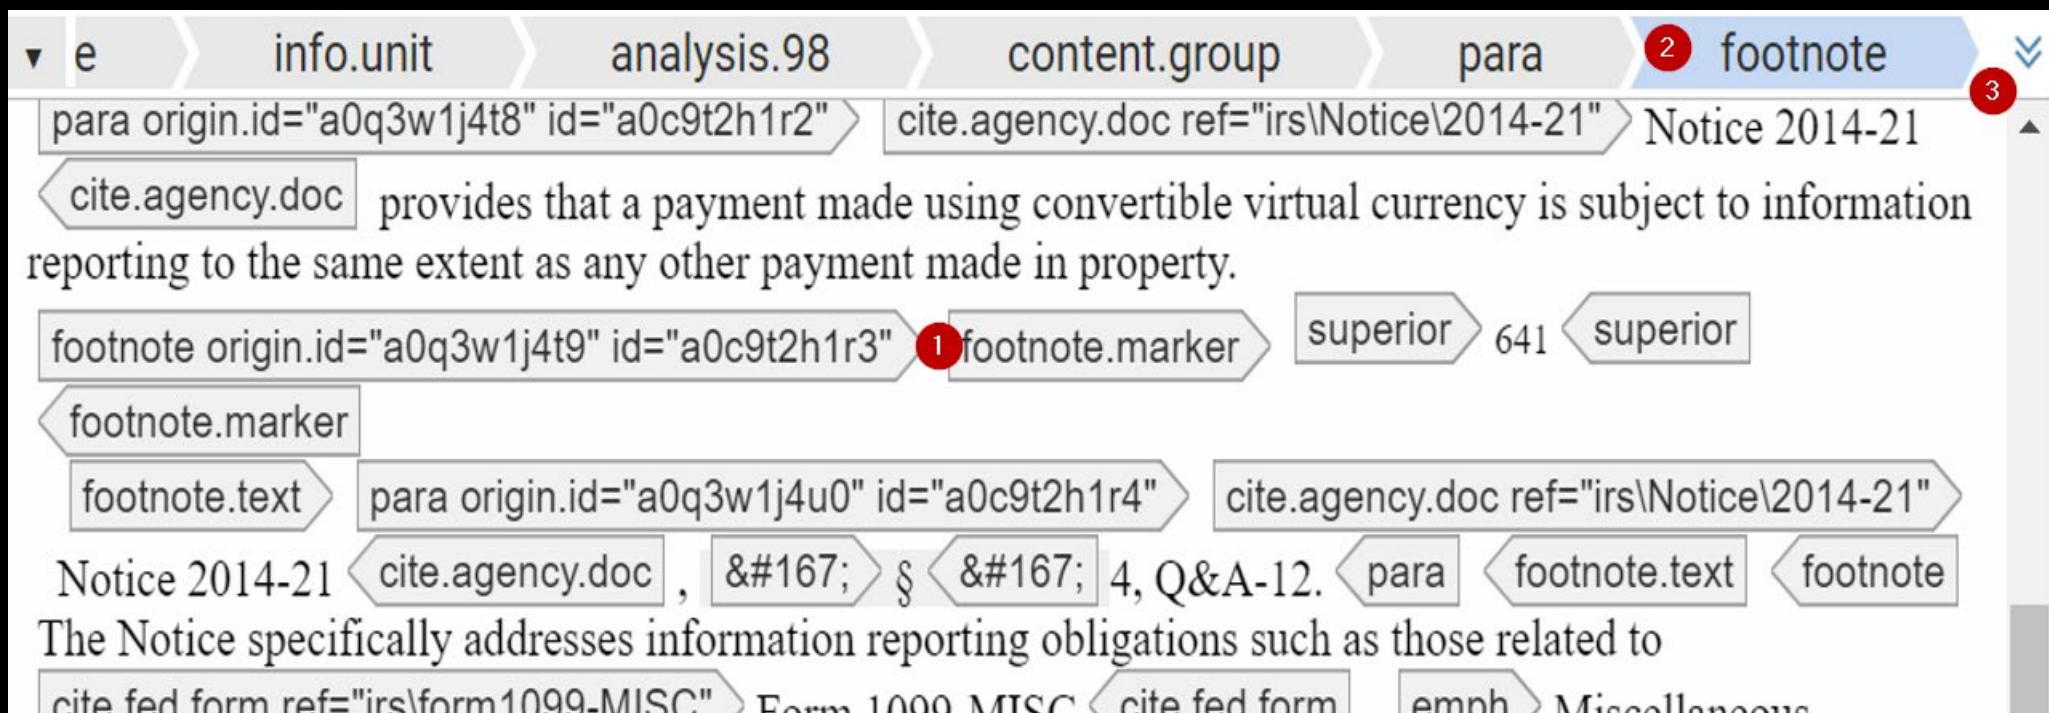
▾ e info.unit analysis.98 content.group para 2 footnote 3

para origin.id="a0q3w1j4t8" id="a0c9t2h1r2" cite.agency.doc ref="irs\Notice\2014-21" Notice 2014-21 cite.agency.doc provides that a payment made using convertible virtual currency is subject to information reporting to the same extent as any other payment made in property.

footnote origin.id="a0q3w1j4t9" id="a0c9t2h1r3" 1 footnote.marker superior 641 superior footnote.marker

footnote.text para origin.id="a0q3w1j4u0" id="a0c9t2h1r4" cite.agency.doc ref="irs\Notice\2014-21" Notice 2014-21 cite.agency.doc , &#167; § &#167; 4, Q&A-12. para footnote.text footnote

The Notice specifically addresses information reporting obligations such as those related to

cite.fed.form ref="irs\form1099-MISC" Form 1099-MISC cite.fed.form emph Miscellaneous